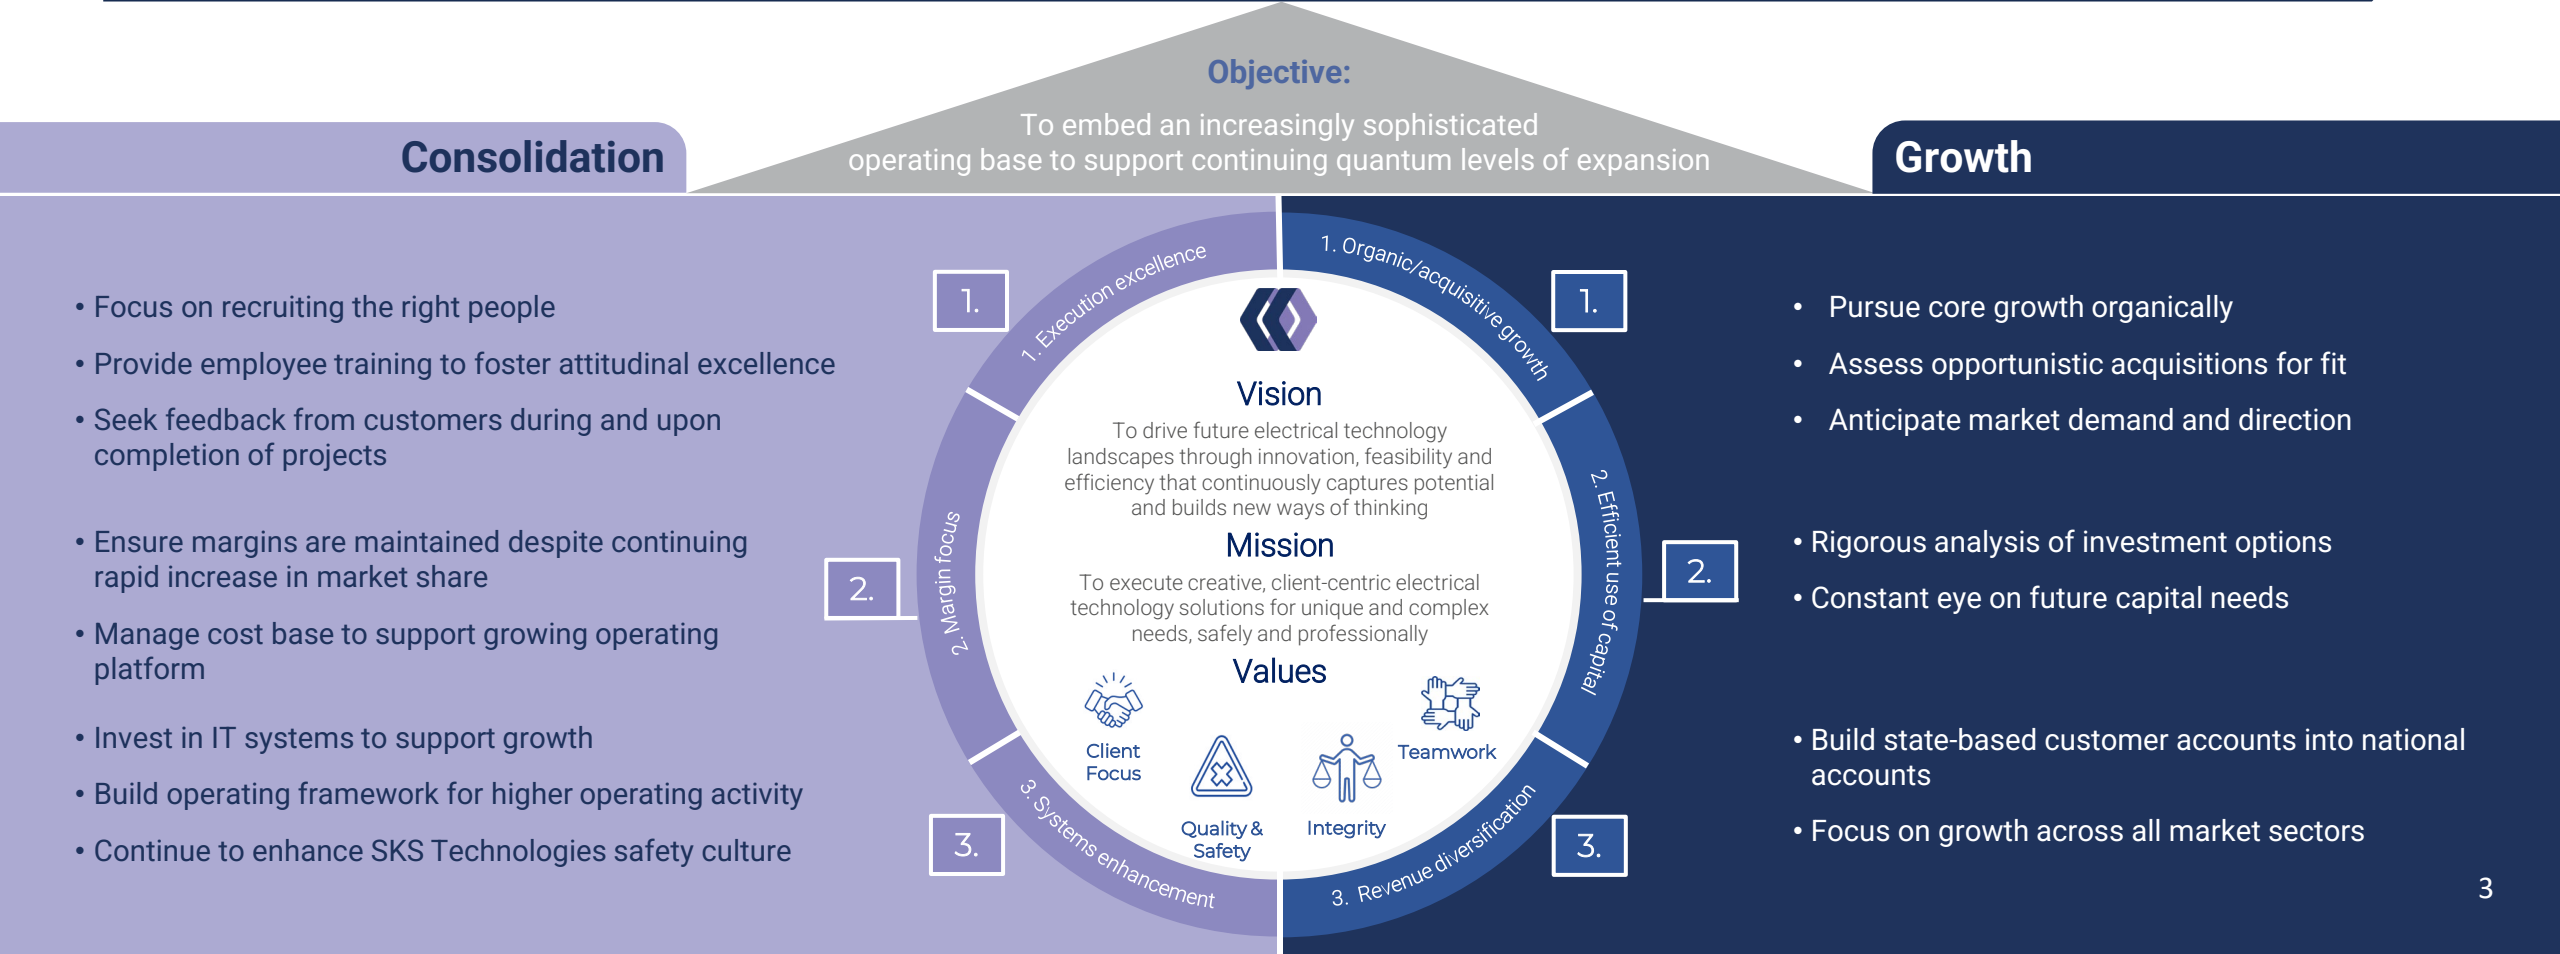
Objective:
To embed an increasingly sophisticated operating base to support continuing quantum levels of expansion

Consolidation

Growth

1.

- Focus on recruiting the right people
- Provide employee training to foster attitudinal excellence
- Seek feedback from customers during and upon completion of projects

2.

- Ensure margins are maintained despite continuing rapid increase in market share
- Manage cost base to support growing operating platform

3.

- Invest in IT systems to support growth
- Build operating framework for higher operating activity
- Continue to enhance SKS Technologies safety culture

1. Execution excellence
2. Margin focus
3. Systems enhancement
1. Organic/acquisitive growth
2. Efficient use of capital
3. Revenue diversification

Vision
To drive future electrical technology landscapes through innovation, feasibility and efficiency that continuously captures potential and builds new ways of thinking

Mission
To execute creative, client-centric electrical technology solutions for unique and complex needs, safely and professionally

Values
Client Focus
Quality & Safety
Integrity
Teamwork

1.

- Pursue core growth organically
- Assess opportunistic acquisitions for fit
- Anticipate market demand and direction

2.

- Rigorous analysis of investment options
- Constant eye on future capital needs

3.

- Build state-based customer accounts into national accounts
- Focus on growth across all market sectors

3